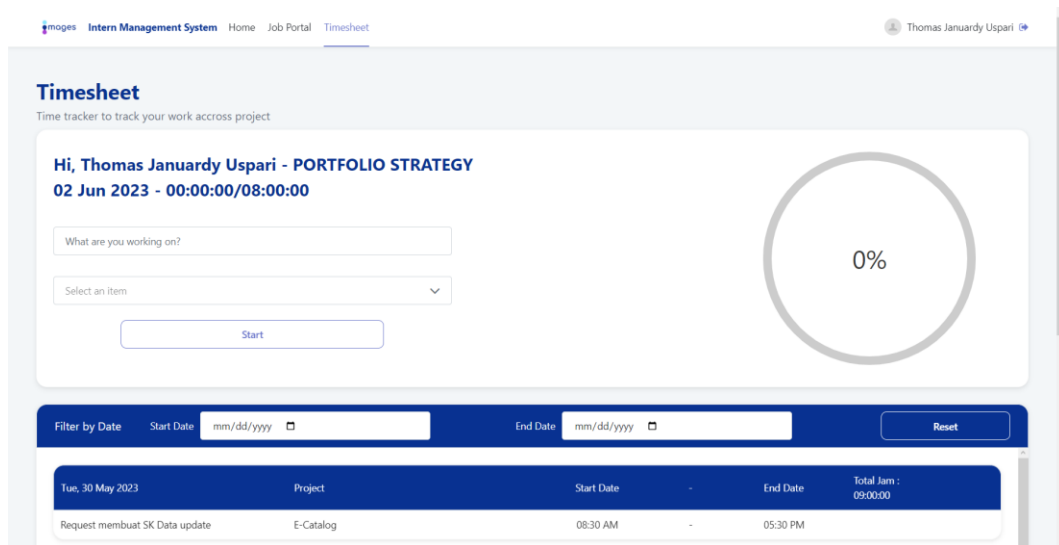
imoges Intern Management System Home Job Portal Timesheet

Thomas Januardy Uspari

Timesheet

Time tracker to track your work accross project

Hi, Thomas Januardy Uspari - PORTFOLIO STRATEGY

02 Jun 2023 - 00:00:00/08:00:00

What are you working on?

Select an item

Start

0%

Filter by Date Start Date mm/dd/yyyy End Date mm/dd/yyyy Reset

| Tue, 30 May 2023 | Project | Start Date | - | End Date | Total Jam : 09:00:00 |
|---|---|---|---|---|---|
| Request membuat SK Data update | E-Catalog | 08:30 AM | - | 05:30 PM | |